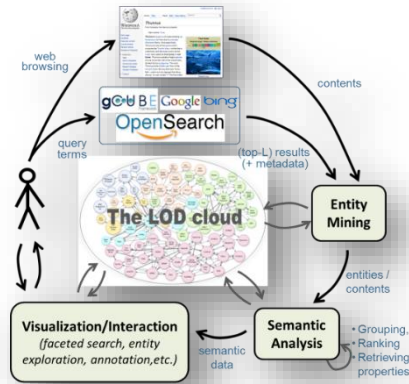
web browsing

contents

gCUBE Google bing
OpenSearch

query terms

(top-L) results (+ metadata)

The LOD cloud

Entity Mining

entities / contents

Visualization/Interaction
(faceted search, entity exploration, annotation,etc.)

semantic data

Semantic Analysis

· Grouping,
· Ranking
· Retrieving properties